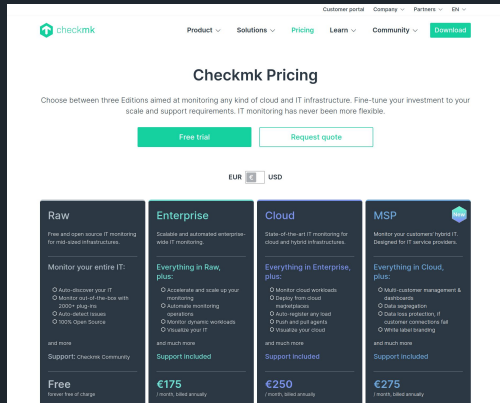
Customer portal Company Partners EN

checkmk

Product Solutions Pricing Learn Community Download

Checkmk Pricing

Choose between three Editions aimed at monitoring any kind of cloud and IT infrastructure. Fine-tune your investment to your scale and support requirements. IT monitoring has never been more flexible.

Free trial

Request quote

EUR € USD

Raw

Free and open-source IT monitoring for mid-sized infrastructures.

Monitor your entire IT:

Auto-discover your IT
Monitor out-of-the-box with 2000+ plug-ins
Auto-detect issues
100% Open Source

and more

Support: Checkmk Community

Free

forever free of charge

Enterprise

Scalable and automated enterprise-wide IT monitoring.

Everything in Raw, plus:

Accelerate and scale up your monitoring
Automate monitoring operations
Monitor dynamic workloads
Visualize your IT

and much more

Support included

€175

/ month, billed annually

Cloud

State-of-the-art IT monitoring for cloud and hybrid infrastructures.

Everything in Enterprise, plus:

Monitor cloud workloads
Deploy from cloud marketplaces
Auto-register any host
Push and pull agents
Visualize your cloud

and much more

Support included

€250

/ month, billed annually

MSP

New

Monitor your customers' hybrid IT. Designed for IT service providers.

Everything in Cloud, plus:

Multi-customer management & dashboards
Data segregation
Data loss protection, if customer connections fail
White label branding

and much more

Support included

€275

/ month, billed annually